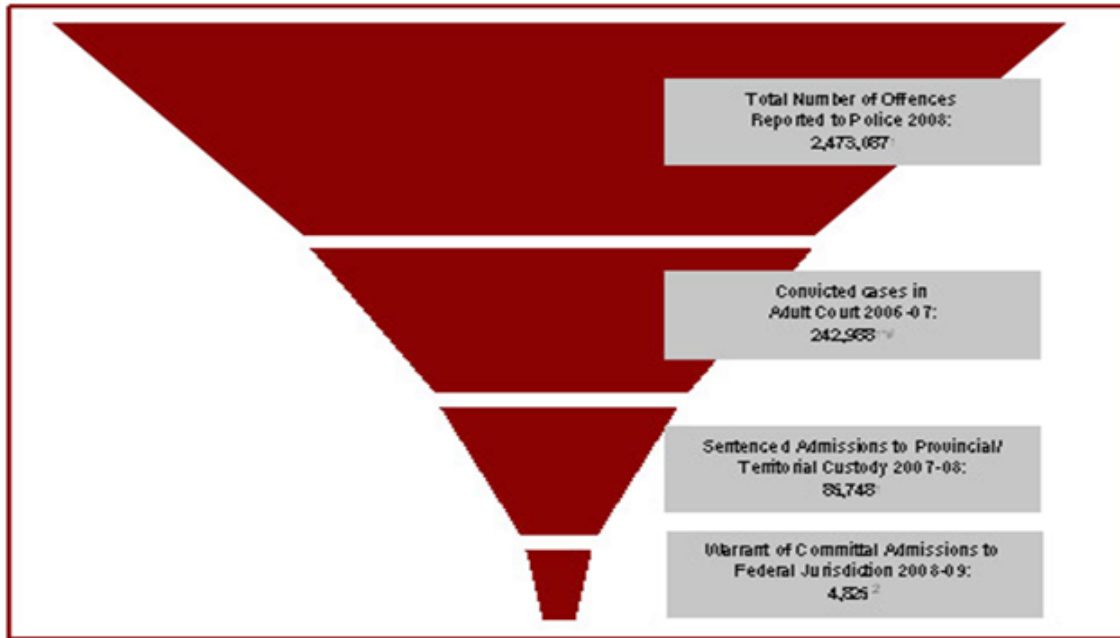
Total Number of Offences Reported to Police 2008: 2,473,087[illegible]

Convicted cases in Adult Court 2006-07: 242,988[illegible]

Sentenced Admissions to Provincial/ Territorial Custody 2007-08: 86,748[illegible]

Warrant of Committal Admissions to Federal Jurisdiction 2008-09: 4,826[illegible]